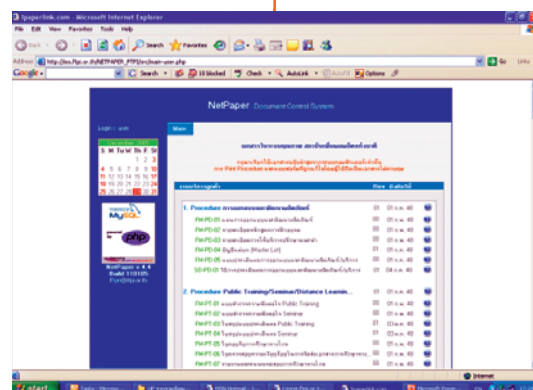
ftpaperlink.com - Microsoft Internet Explorer

File Edit View Favorites Tools Help

Back Search Favorites

Address http://iso.ftpi.or.th/NETPAPER_FTPI/src/main-user.php Go Links

Google Search 18 blocked Check AutoLink AutoFill Options

NetPaper Document Control System

Login : user

Main

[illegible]

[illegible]

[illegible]

| รายการเอกสาร | Rev | วันที่ |
|---|---|---|
| 1. Procedure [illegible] | | |
| FM-PD-01 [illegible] | 01 | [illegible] |
| FM-PD-02 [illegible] | 01 | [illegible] |
| FM-PD-03 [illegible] | 01 | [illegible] |
| FM-PD-04 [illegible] (Master List) | 01 | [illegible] |
| FM-PD-05 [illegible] | 01 | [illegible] |
| SD-PD-01 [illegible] | 01 | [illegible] |
| 2. Procedure Public Training/Seminar/Distance Learnin... | | |
| FM-PT-01 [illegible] Public Training | 01 | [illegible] |
| FM-PT-02 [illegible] Seminar | 01 | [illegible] |
| FM-PT-03 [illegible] Public Training | 01 | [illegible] |
| FM-PT-04 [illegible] Seminar | 01 | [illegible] |
| FM-PT-05 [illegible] | 01 | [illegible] |
| FM-PT-06 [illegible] | 01 | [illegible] |

MySQL

php

NetPaper v 4.4
Build 110105
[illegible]

Internet

start